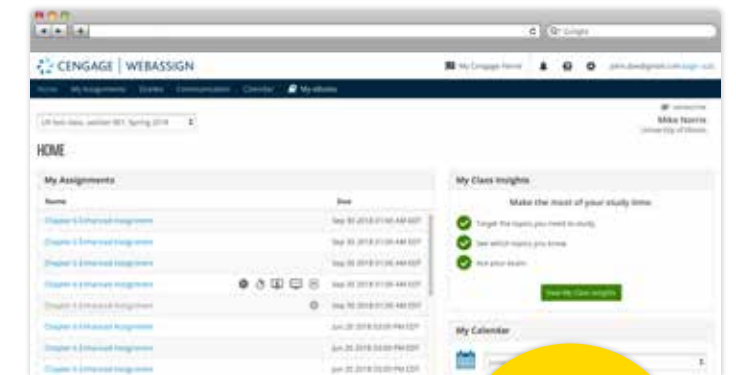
Google

CENGAGE | WEBASSIGN

My Cengage Home

john.doe@gmail.com

Home My Assignments Grades Communication Calendar My eBooks

UX test class, section 001, Spring 2018

Mike Norris
University of Illinois

HOME

My Assignments

Name

Due

Chapter 6 Enhanced Assignment

Sep 30 2018 07:00 AM EDT

Chapter 6 Enhanced Assignment

Sep 30 2018 07:00 AM EDT

Chapter 6 Enhanced Assignment

Sep 30 2018 07:00 AM EDT

Chapter 6 Enhanced Assignment

Sep 30 2018 07:00 AM EDT

Chapter 6 Enhanced Assignment

Sep 30 2018 07:00 AM EDT

Chapter 6 Enhanced Assignment

Jun 20 2018 03:00 PM EDT

Chapter 6 Enhanced Assignment

Jun 20 2018 03:00 PM EDT

Chapter 6 Enhanced Assignment

Jun 20 2018 03:00 PM EDT

My Class Insights

Make the most of your study time.

Target the topics you need to study.

See which topics you know.

Ace your exam.

View My Class Insights

My Calendar